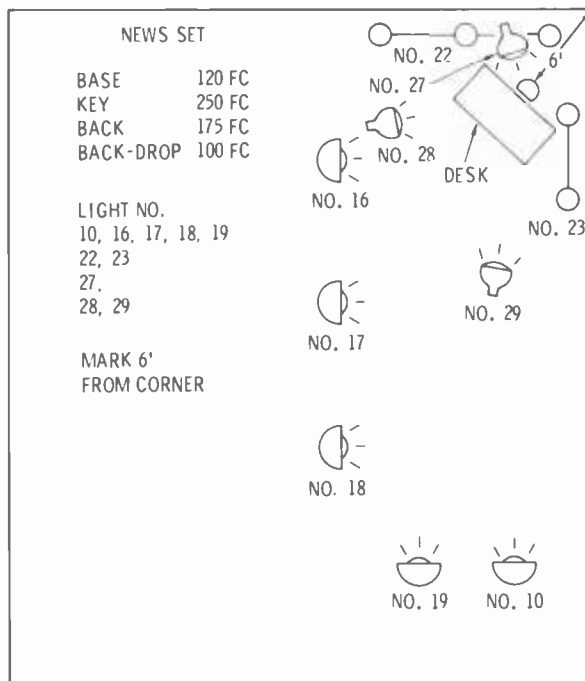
NEWS SET

| | |
|---|---|
| BASE | 120 FC |
| KEY | 250 FC |
| BACK | 175 FC |
| BACK-DROP | 100 FC |

LIGHT NO.
10, 16, 17, 18, 19
22, 23
27,
28, 29

MARK 6'
FROM CORNER

NO. 22
NO. 27
6'
NO. 28
DESK
NO. 16
NO. 23
NO. 29
NO. 17
NO. 18
NO. 19
NO. 10